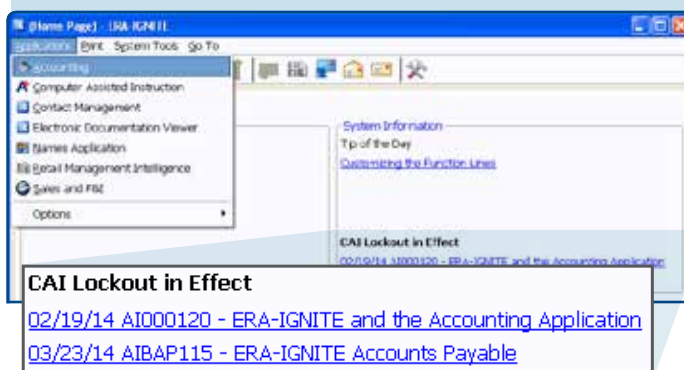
[Home Page] - ERA-IGNITE

Applications Print System Tools Go To

Accounting
Computer Assisted Instruction
Contact Management
Electronic Documentation Viewer
Names Application
Retail Management Intelligence
Sales and F&I

Options

System Information
Tip of the Day
Customizing the Function Lines

CAI Lockout in Effect
02/19/14 AI000120 - ERA-IGNITE and the Accounting Application

CAI Lockout in Effect
02/19/14 AI000120 - ERA-IGNITE and the Accounting Application
03/23/14 AIBAP115 - ERA-IGNITE Accounts Payable